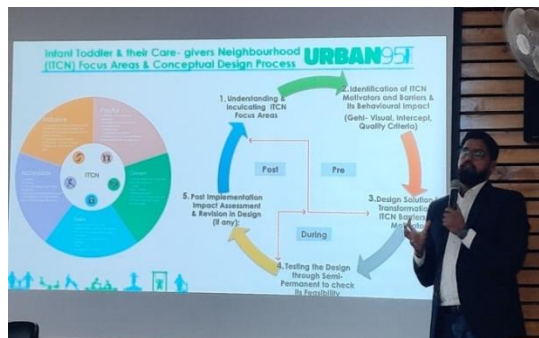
Infant Toddler & their Care- givers Neighbourhood (ITCN) Focus Areas & Conceptual Design Process

URBAN95

ITCN

1. Understanding & inculcating ITCN Focus Areas

2. Identification of ITCN Motivators and Barriers & its Behavioural Impact

(Gehl- Visual, Intercept, Quality Criteria)

3. Design Solution Transforming ITCN Barriers to Motivators

4. Testing the Design through Semi-Permanent to check its Feasibility

5. Post Implementation Impact Assessment & Revision in Design (if any)

Post

Pre

During